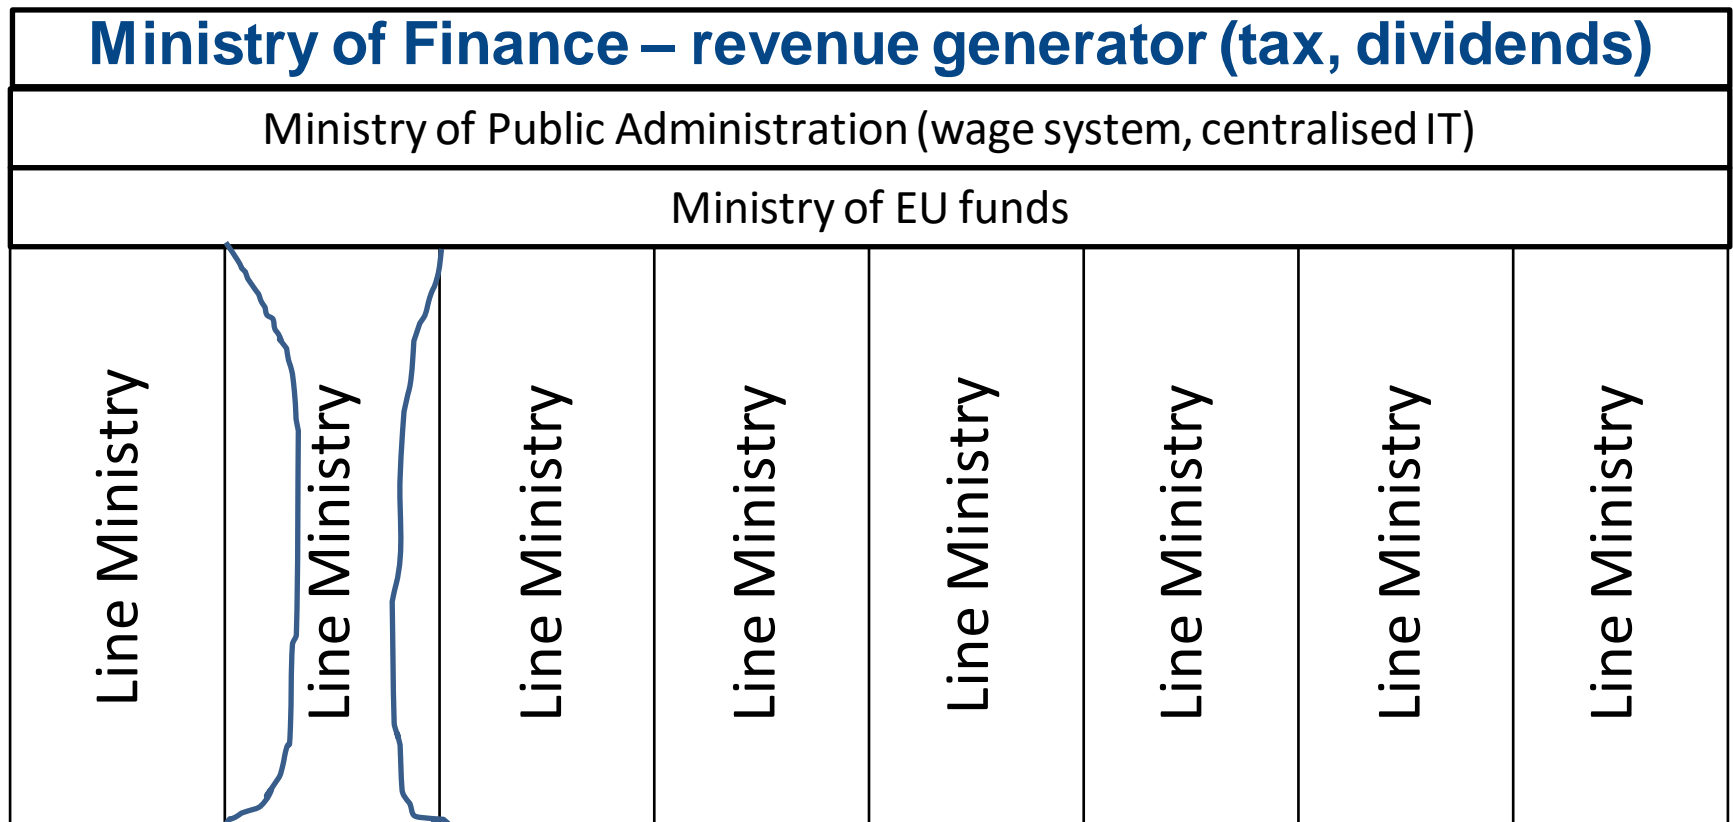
Ministry of Finance – revenue generator (tax, dividends)

Ministry of Public Administration (wage system, centralised IT)

Ministry of EU funds

| Line Ministry | Line Ministry | Line Ministry | Line Ministry | Line Ministry | Line Ministry | Line Ministry | Line Ministry |
|---|---|---|---|---|---|---|---|